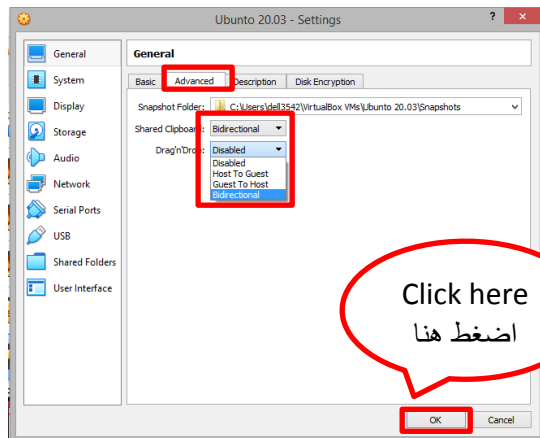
Ubuntu 20.03 - Settings

?

General
System
Display
Storage
Audio
Network
Serial Ports
USB
Shared Folders
User Interface

General

Basic | Advanced | Description | Disk Encryption

Snapshot Folder: C:\Users\dell3542\VirtualBox VMs\Ubuntu 20.03\Snapshots

Shared Clipboard: Bidirectional

Drag'n'Drop: Disabled

Disabled
Host To Guest
Guest To Host
Bidirectional

Click here
اضغط هنا

OK
Cancel